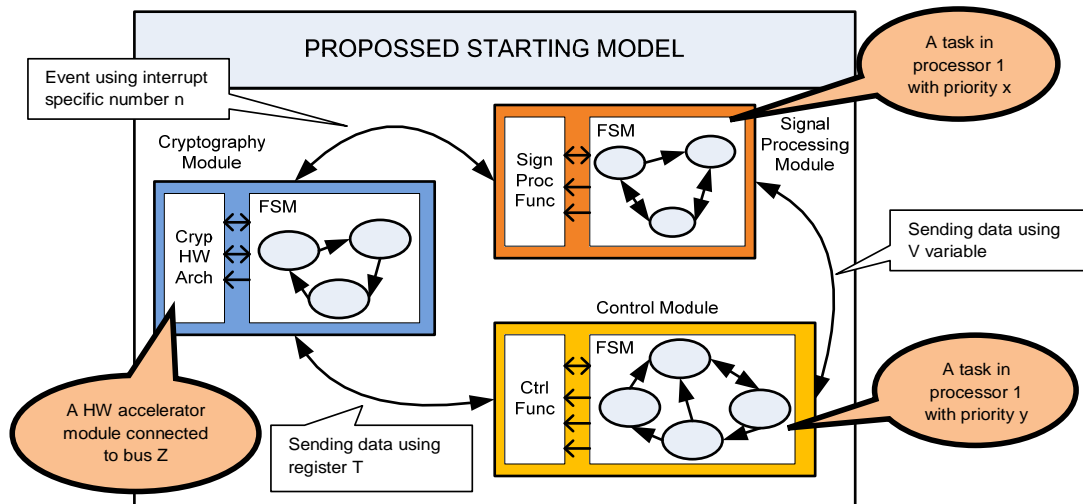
PROPOSSED STARTING MODEL

A task in processor 1 with priority x

Event using interrupt specific number n

Cryptography Module

FSM

Sign Proc Func

Signal Processing Module

FSM

Cryp HW Arch

Sending data using V variable

Control Module

FSM

Ctrl Func

A task in processor 1 with priority y

A HW accelerator module connected to bus Z

Sending data using register T